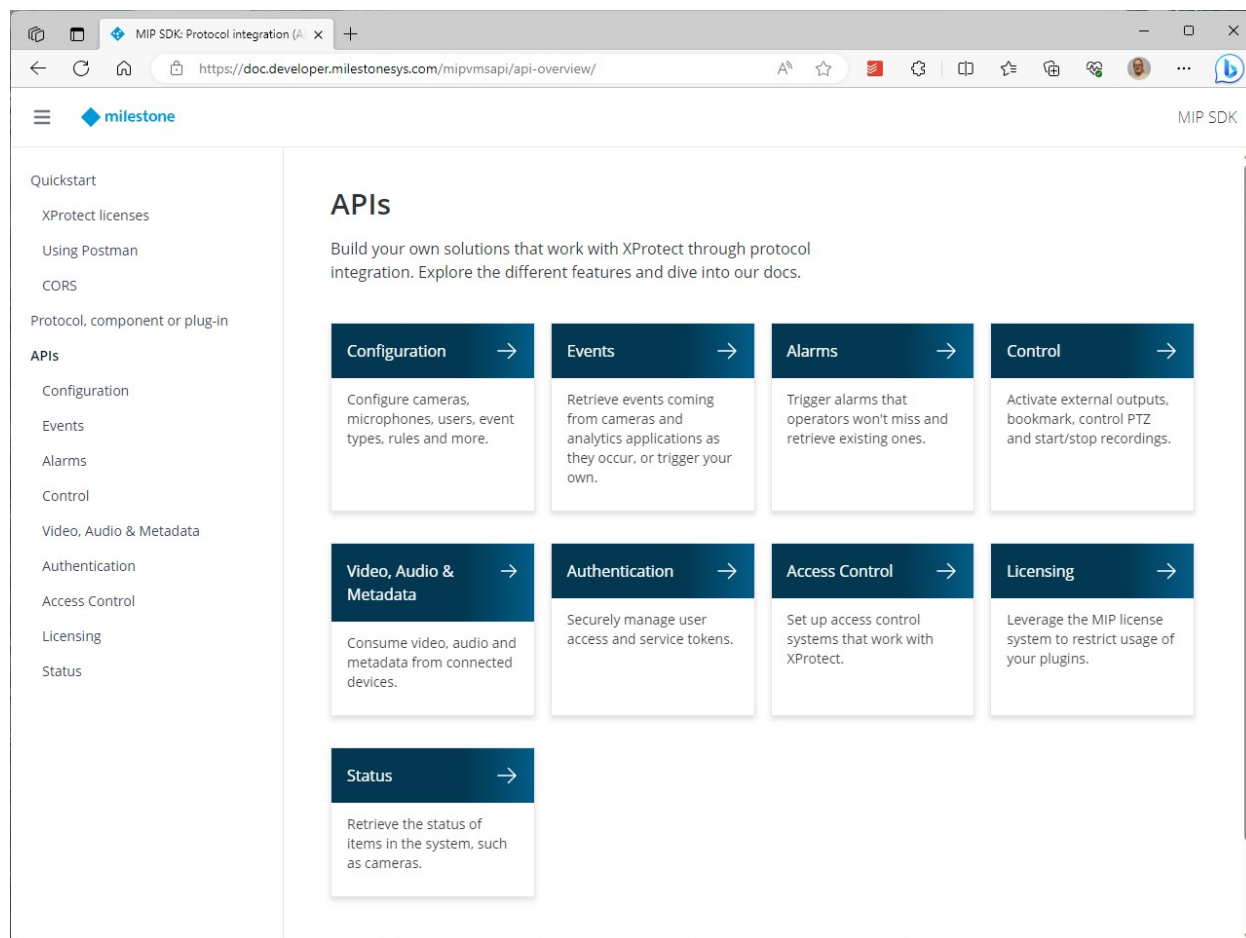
MIP SDK: Protocol integration (A ×

https://doc.developer.milestonesys.com/mipvmsapi/api-overview/

milestone

MIP SDK

Quickstart
XProtect licenses
Using Postman
CORS
Protocol, component or plug-in
APIs
Configuration
Events
Alarms
Control
Video, Audio & Metadata
Authentication
Access Control
Licensing
Status

APIs

Build your own solutions that work with XProtect through protocol integration. Explore the different features and dive into our docs.

Configuration →
Configure cameras, microphones, users, event types, rules and more.

Events →
Retrieve events coming from cameras and analytics applications as they occur, or trigger your own.

Alarms →
Trigger alarms that operators won't miss and retrieve existing ones.

Control →
Activate external outputs, bookmark, control PTZ and start/stop recordings.

Video, Audio & Metadata →
Consume video, audio and metadata from connected devices.

Authentication →
Securely manage user access and service tokens.

Access Control →
Set up access control systems that work with XProtect.

Licensing →
Leverage the MIP license system to restrict usage of your plugins.

Status →
Retrieve the status of items in the system, such as cameras.